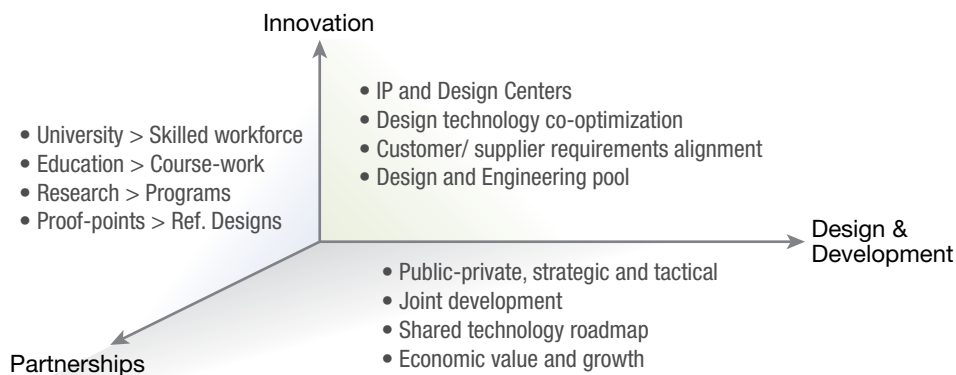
Innovation

• IP and Design Centers
• Design technology co-optimization
• Customer/ supplier requirements alignment
• Design and Engineering pool

• University > Skilled workforce
• Education > Course-work
• Research > Programs
• Proof-points > Ref. Designs

Design & Development

• Public-private, strategic and tactical
• Joint development
• Shared technology roadmap
• Economic value and growth

Partnerships